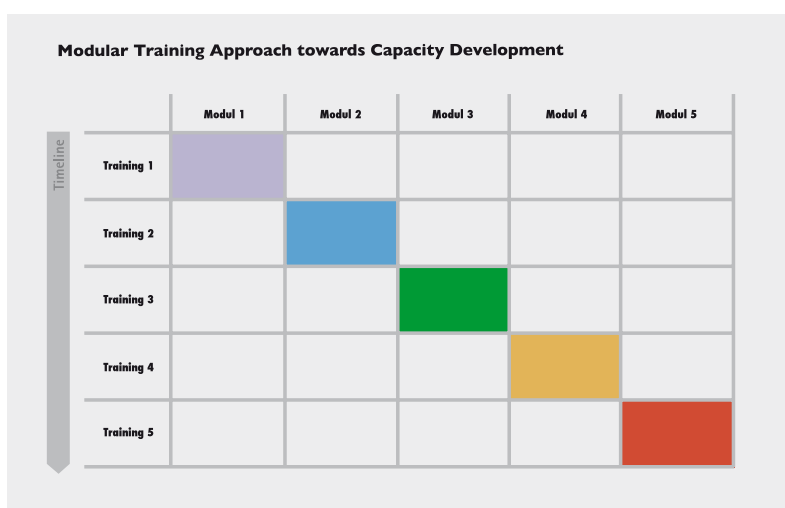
Modular Training Approach towards Capacity Development

Timeline

| | Modul 1 | Modul 2 | Modul 3 | Modul 4 | Modul 5 |
|---|---|---|---|---|---|
| Training 1 | | | | | |
| Training 2 | | | | | |
| Training 3 | | | | | |
| Training 4 | | | | | |
| Training 5 | | | | | |